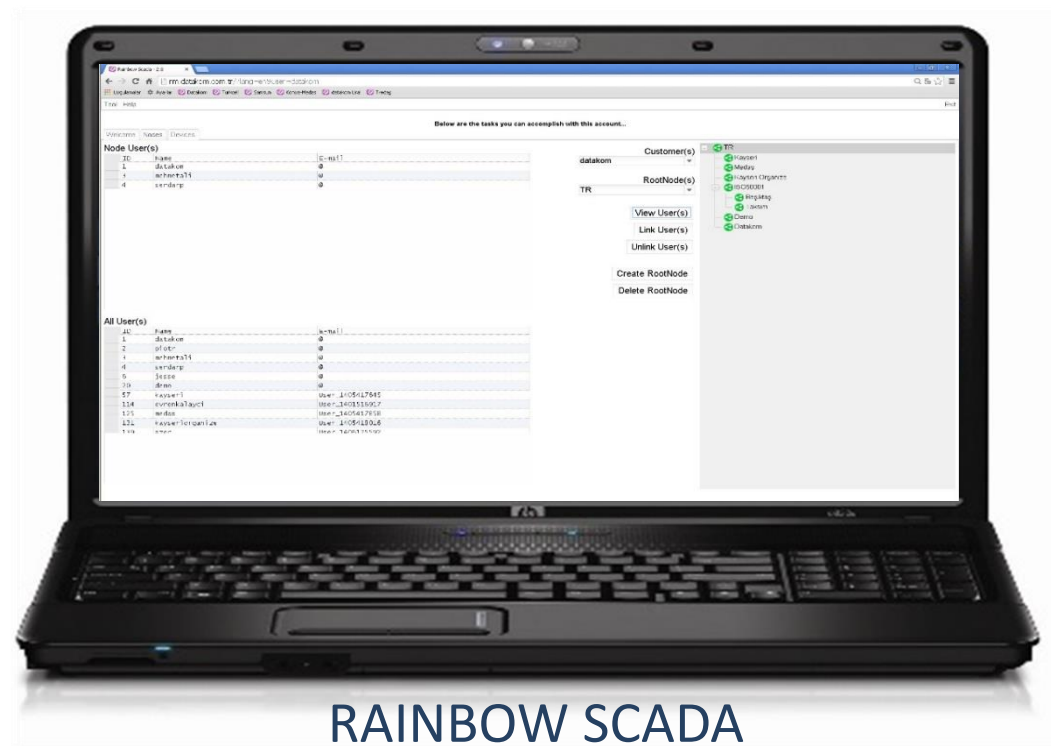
Rainbow Scada - 2.0

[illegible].datakom.com.tr/?lang=en#user=datakom

Tool Help

Exit

Below are the tasks you can accomplish with this account...

Welcome Nodes Devices

Node User(s)

| ID | Name | E-mail |
|---|---|---|
| 1 | datakom | @ |
| 3 | mehmetali | @ |
| 4 | serdarp | @ |

Customer(s)
datakom

RootNode(s)
TR

View User(s)

Link User(s)

Unlink User(s)

Create RootNode

Delete RootNode

TR
Kayseri
Medas
Kayseri Organize
ISO50001
Regaling
Lavam
Demo
Datakom

All User(s)

| ID | Name | E-mail |
|---|---|---|
| 1 | datakom | @ |
| 2 | piotr | @ |
| 3 | mehmetali | @ |
| 4 | serdarp | @ |
| 5 | jesse | @ |
| 20 | demo | @ |
| 57 | kayseri | User_1405417845 |
| 114 | evrenkalaycl | User_1405516017 |
| 125 | medas | User_1405617858 |
| 131 | kayseriorganize | User_1405618016 |
| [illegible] | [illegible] | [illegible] |

RAINBOW SCADA